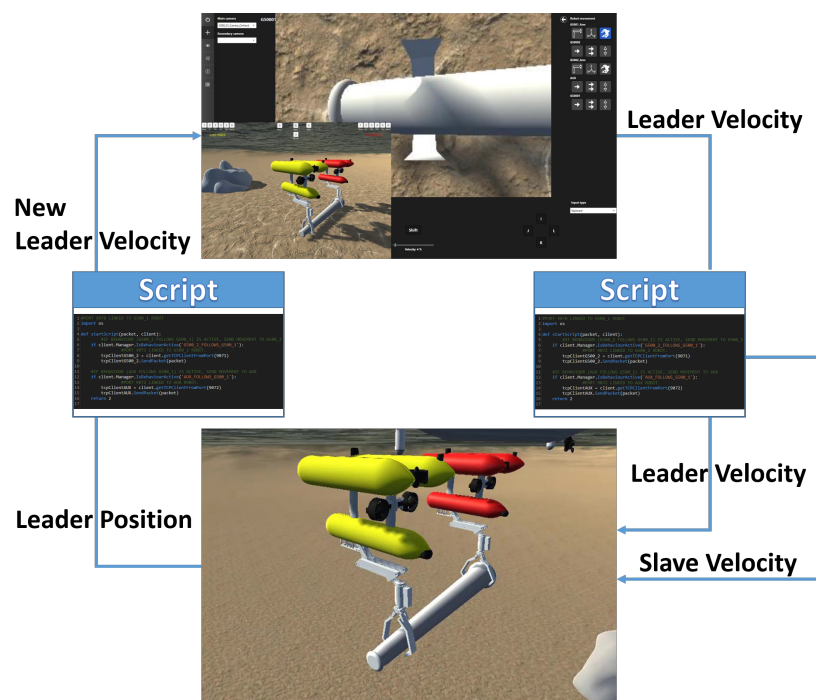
Leader Velocity

New Leader Velocity

Script

import os

def startScript(packet, client):
    if client.Manager.isBehaviorActive('G500_2_FOLLOWS_G500_1'):
        tcpClientG500_2 = client.getTCPClientFromPort(9073)
        tcpClientG500_2.SendPacket(packet)

    if client.Manager.isBehaviorActive('AUV_FOLLOWS_G500_1'):
        tcpClientAUV = client.getTCPClientFromPort(9072)
        tcpClientAUV.SendPacket(packet)
    return 2

Script

import os

def startScript(packet, client):
    if client.Manager.isBehaviorActive('G500_2_FOLLOWS_G500_1'):
        tcpClientG500_2 = client.getTCPClientFromPort(9073)
        tcpClientG500_2.SendPacket(packet)

    if client.Manager.isBehaviorActive('AUV_FOLLOWS_G500_1'):
        tcpClientAUV = client.getTCPClientFromPort(9072)
        tcpClientAUV.SendPacket(packet)
    return 2

Leader Position

Leader Velocity

Slave Velocity

Shift